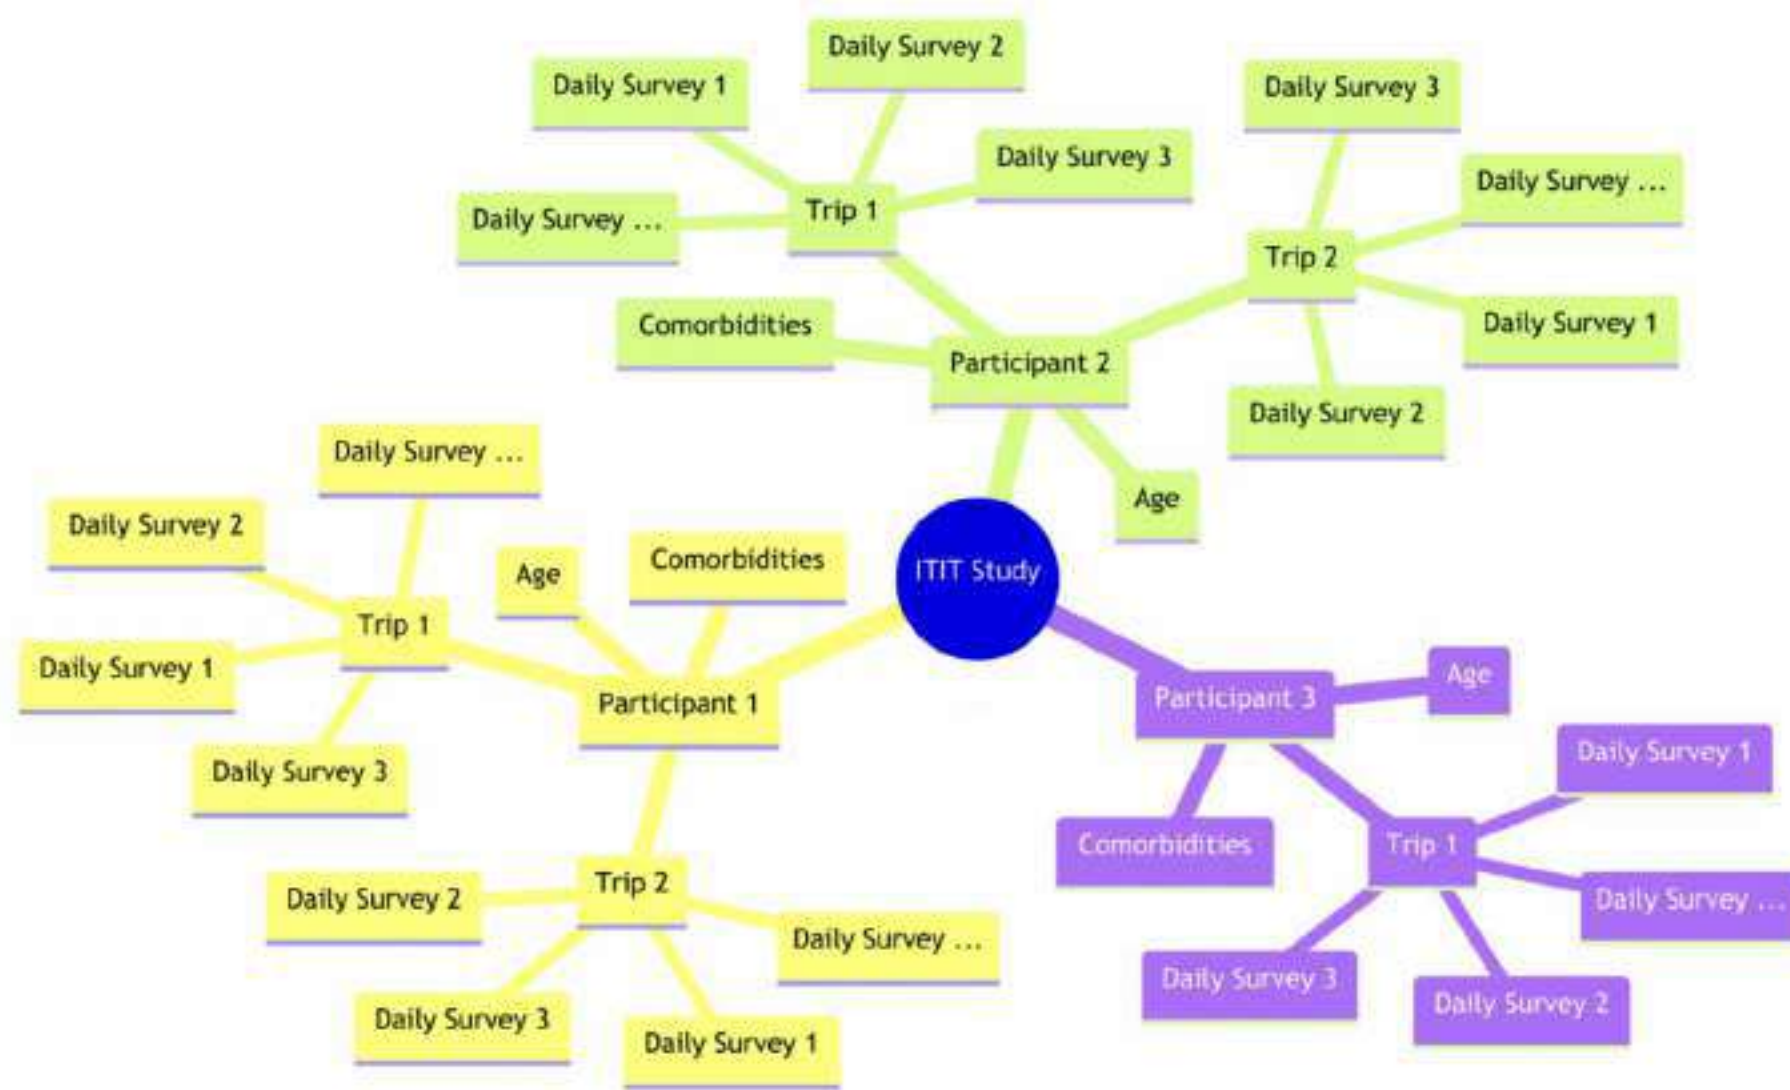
Daily Survey 2

Daily Survey 1

Daily Survey 3

Daily Survey 3

Daily Survey ...

Trip 1

Daily Survey ...

Trip 2

Comorbidities

Daily Survey 1

Participant 2

Daily Survey 2

Daily Survey ...

Age

Daily Survey 2

Age

Comorbidities

ITIT Study

Trip 1

Daily Survey 1

Participant 1

Participant 3

Age

Daily Survey 3

Daily Survey 1

Comorbidities

Trip 1

Trip 2

Daily Survey 2

Daily Survey ...

Daily Survey ...

Daily Survey 3

Daily Survey 3

Daily Survey 2

Daily Survey 1